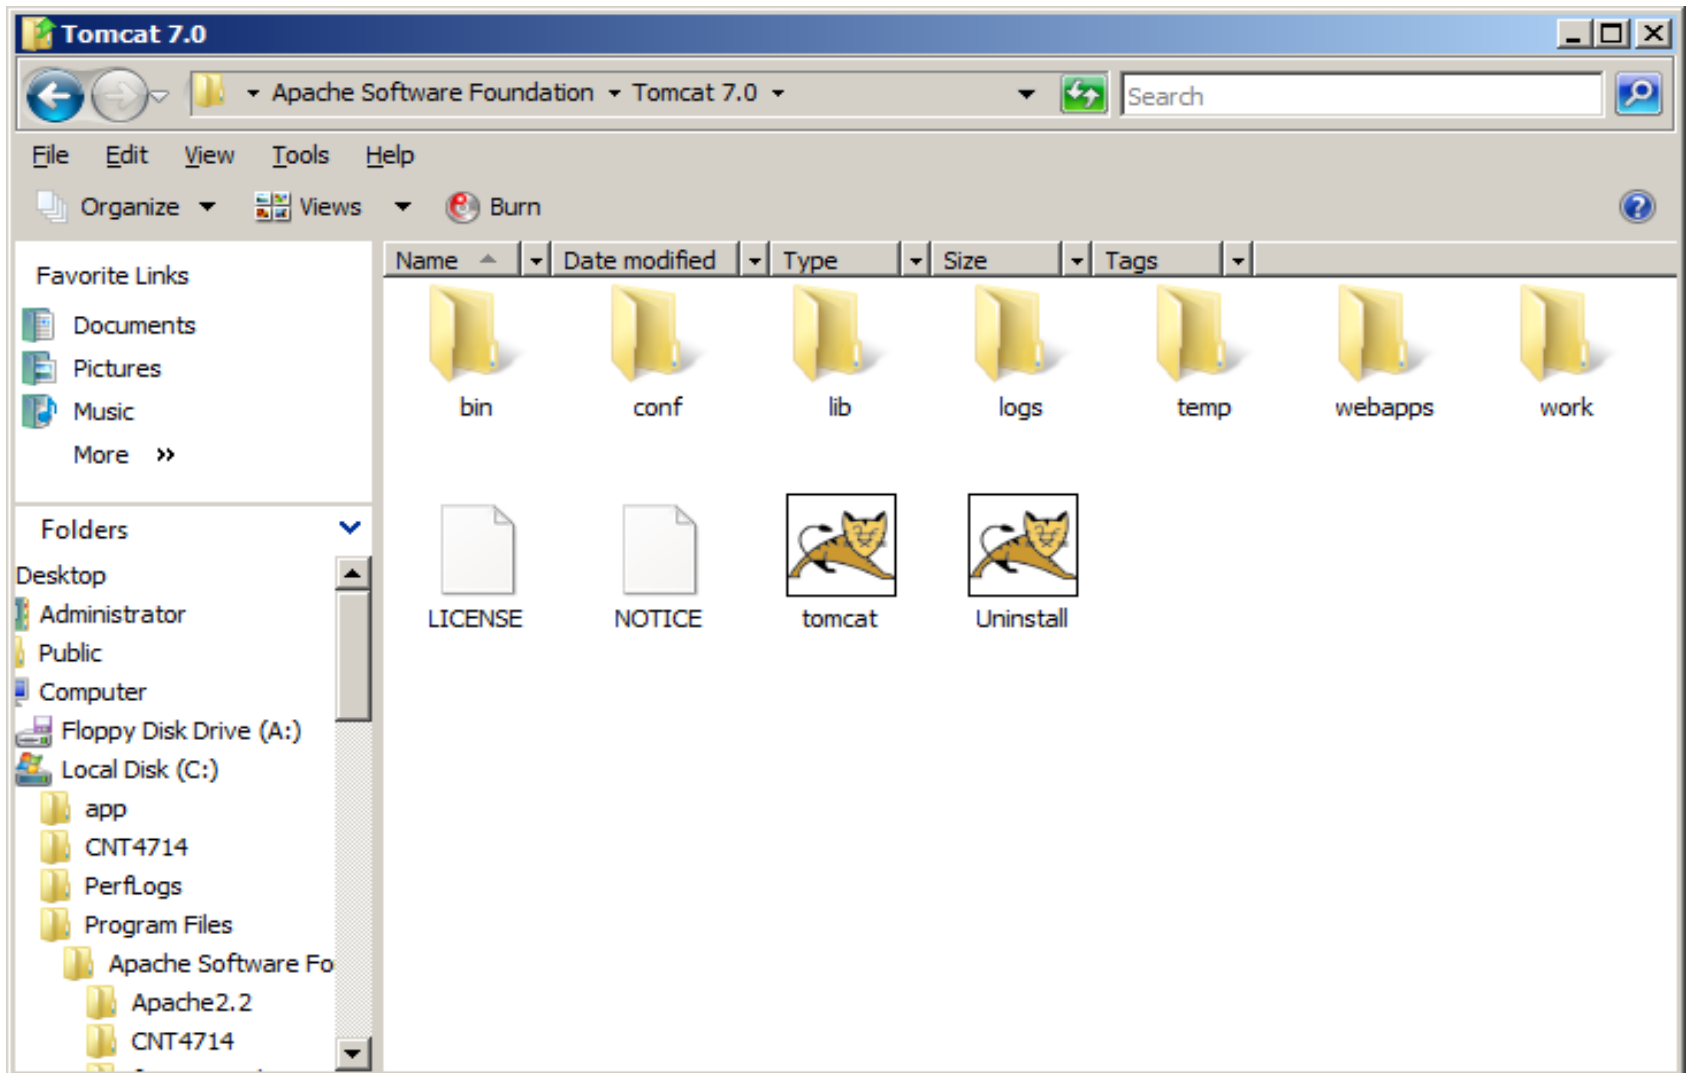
Tomcat 7.0

Apache Software Foundation ▸ Tomcat 7.0

Search

File Edit View Tools Help

Organize Views Burn

Favorite Links

Documents

Pictures

Music

More »

Folders

Desktop

Administrator

Public

Computer

Floppy Disk Drive (A:)

Local Disk (C:)

app

CNT4714

PerfLogs

Program Files

Apache Software Fo

Apache2.2

CNT4714

| Name | Date modified | Type | Size | Tags |
|---|---|---|---|---|

bin

conf

lib

logs

temp

webapps

work

LICENSE

NOTICE

tomcat

Uninstall